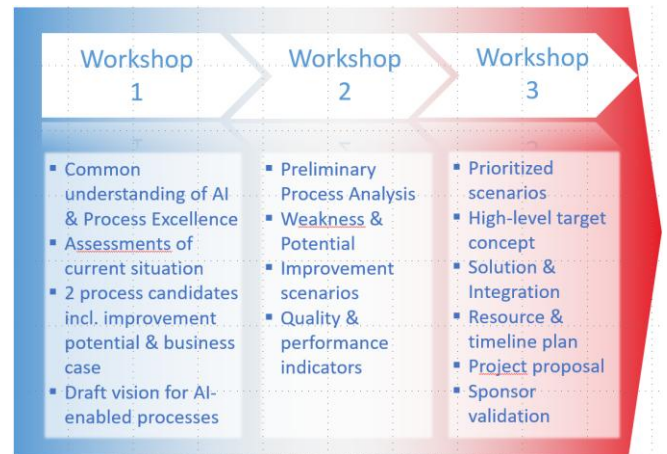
Workshop 1

Workshop 2

Workshop 3

- Common understanding of AI & Process Excellence
- Assessments of current situation
- 2 process candidates incl. improvement potential & business case
- Draft vision for AI-enabled processes

- Preliminary Process Analysis
- Weakness & Potential
- Improvement scenarios
- Quality & performance indicators

- Prioritized scenarios
- High-level target concept
- Solution & Integration
- Resource & timeline plan
- Project proposal
- Sponsor validation